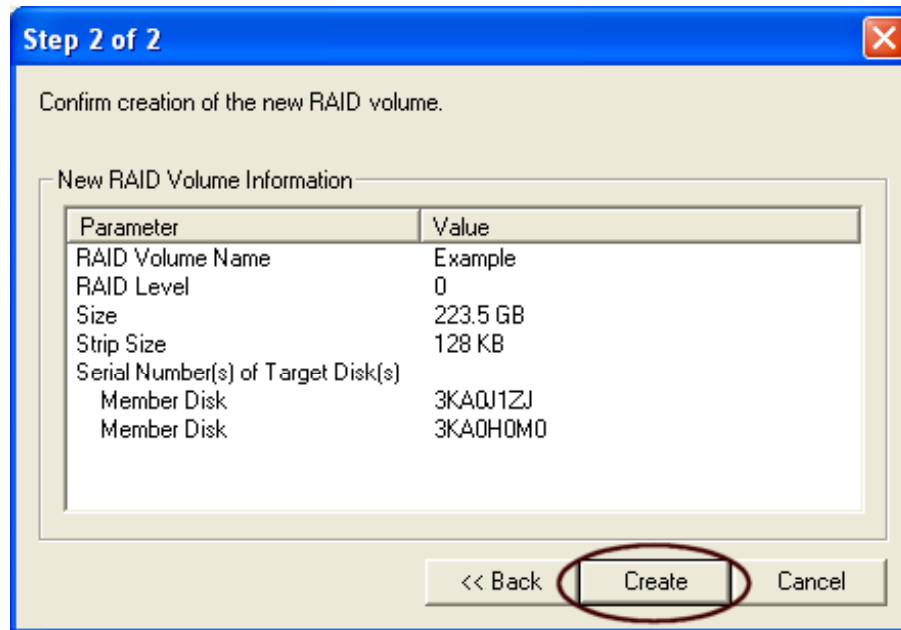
Step 2 of 2

Confirm creation of the new RAID volume.

New RAID Volume Information

| Parameter | Value |
|---|---|
| RAID Volume Name | Example |
| RAID Level | 0 |
| Size | 223.5 GB |
| Strip Size | 128 KB |
| Serial Number(s) of Target Disk(s) | |
| Member Disk | 3KA0J1ZJ |
| Member Disk | 3KA0H0M0 |

<< Back
Create
Cancel